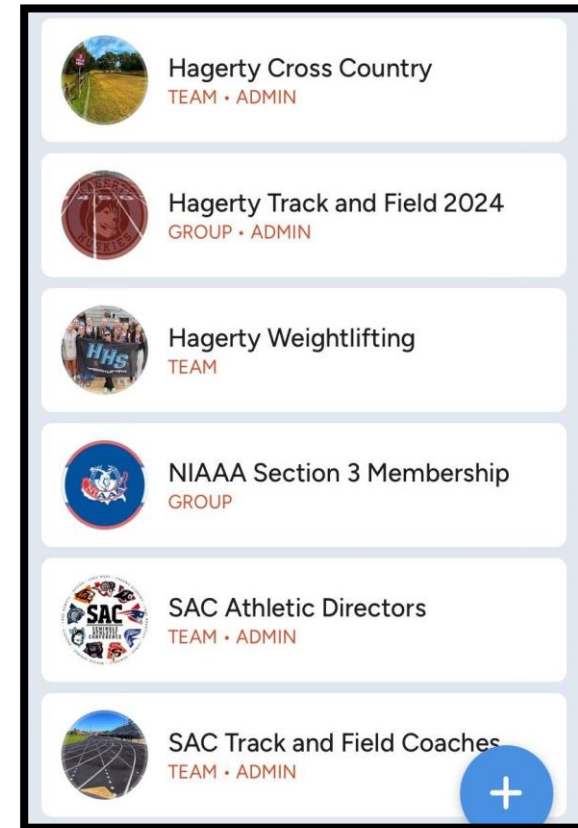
Hagerty Cross Country
TEAM • ADMIN

Hagerty Track and Field 2024
GROUP • ADMIN

Hagerty Weightlifting
TEAM

NIAAA Section 3 Membership
GROUP

SAC Athletic Directors
TEAM • ADMIN

SAC Track and Field Coaches
TEAM • ADMIN

+